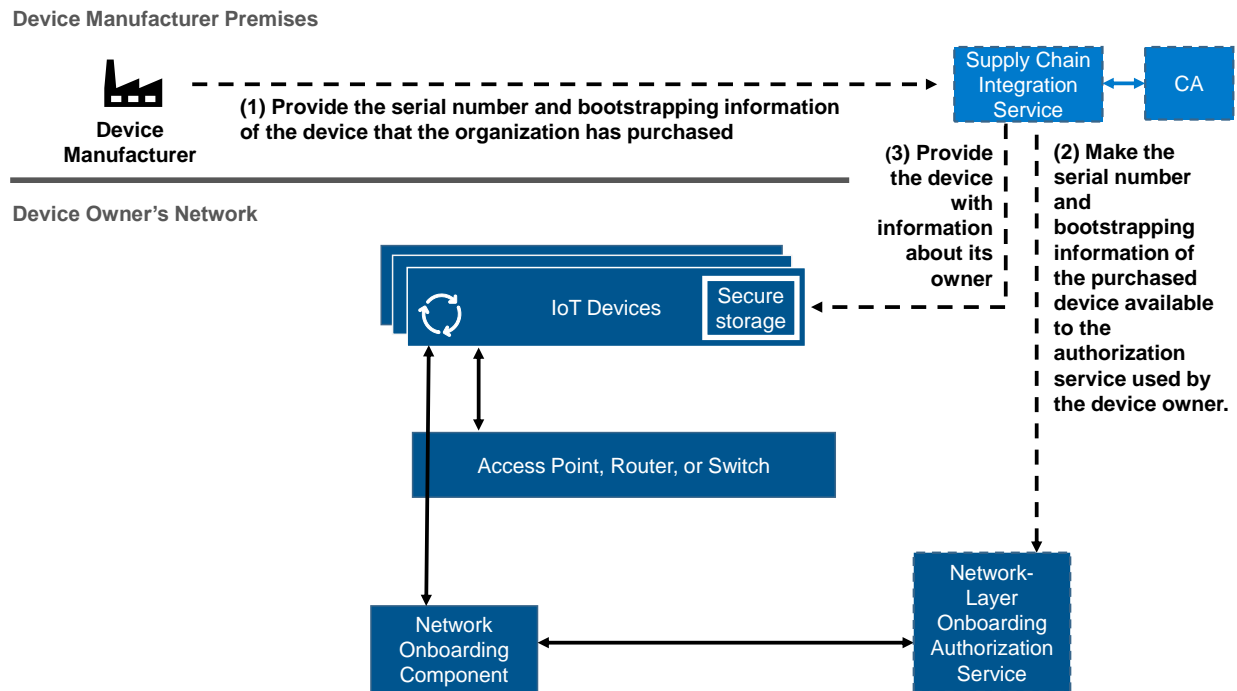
Device Manufacturer Premises

Device Manufacturer

(1) Provide the serial number and bootstrapping information of the device that the organization has purchased

Supply Chain Integration Service

CA

(3) Provide the device with information about its owner

(2) Make the serial number and bootstrapping information of the purchased device available to the authorization service used by the device owner.

Device Owner's Network

IoT Devices

Secure storage

Access Point, Router, or Switch

Network Onboarding Component

Network-Layer Onboarding Authorization Service